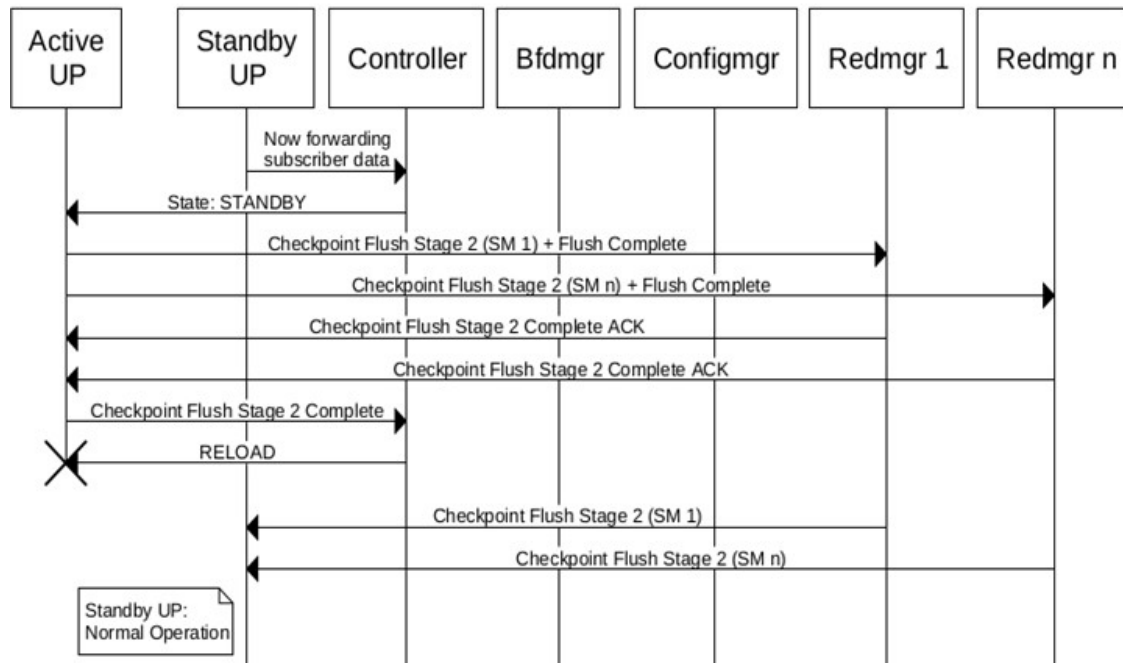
Active UP

Standby UP

Controller

Bfdmgr

Configmgr

Redmgr 1

Redmgr n

Now forwarding subscriber data

State: STANDBY

Checkpoint Flush Stage 2 (SM 1) + Flush Complete

Checkpoint Flush Stage 2 (SM n) + Flush Complete

Checkpoint Flush Stage 2 Complete ACK

Checkpoint Flush Stage 2 Complete ACK

Checkpoint Flush Stage 2 Complete

RELOAD

Checkpoint Flush Stage 2 (SM 1)

Checkpoint Flush Stage 2 (SM n)

Standby UP: Normal Operation